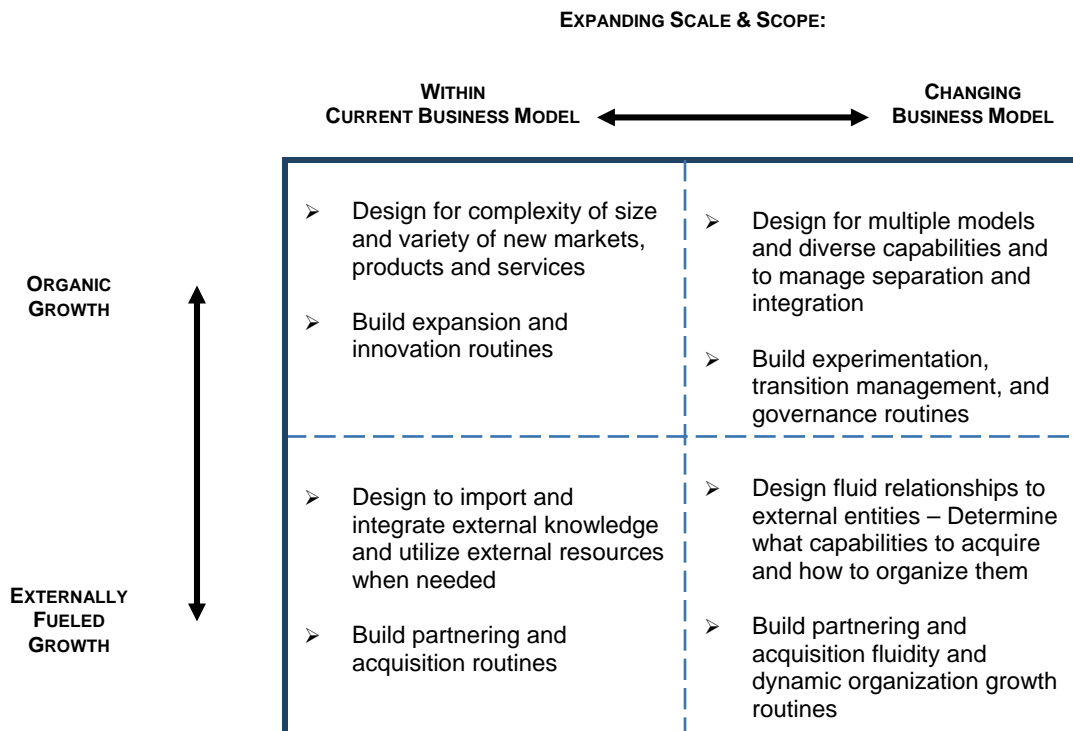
EXPANDING SCALE & SCOPE:

WITHIN CURRENT BUSINESS MODEL

CHANGING BUSINESS MODEL

ORGANIC GROWTH

EXTERNALLY FUELED GROWTH

| | |
|---|---|
| ➢ Design for complexity of size and variety of new markets, products and services<br>➢ Build expansion and innovation routines | ➢ Design for multiple models and diverse capabilities and to manage separation and integration<br>➢ Build experimentation, transition management, and governance routines |
| ➢ Design to import and integrate external knowledge and utilize external resources when needed<br>➢ Build partnering and acquisition routines | ➢ Design fluid relationships to external entities – Determine what capabilities to acquire and how to organize them<br>➢ Build partnering and acquisition fluidity and dynamic organization growth routines |